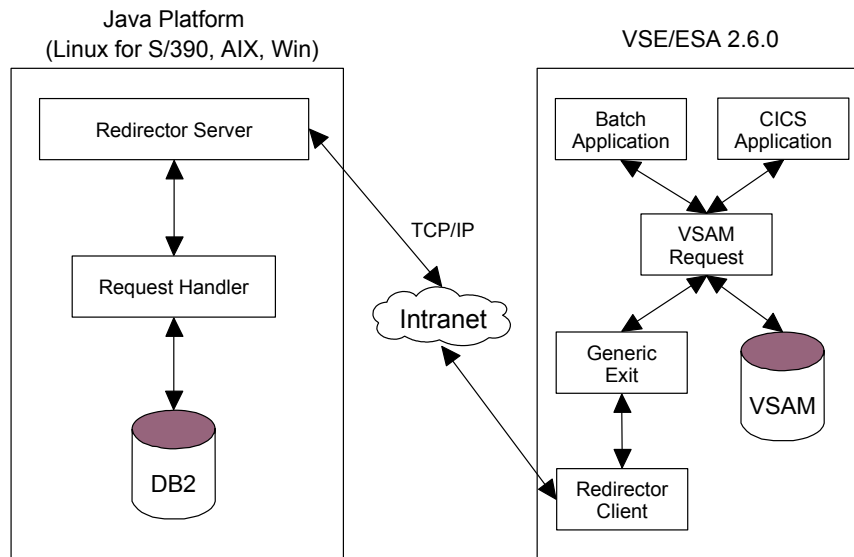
Java Platform
(Linux for S/390, AIX, Win)

Redirector Server

Request Handler

DB2

TCP/IP

Intranet

VSE/ESA 2.6.0

Batch Application

CICS Application

VSAM Request

Generic Exit

VSAM

Redirector Client